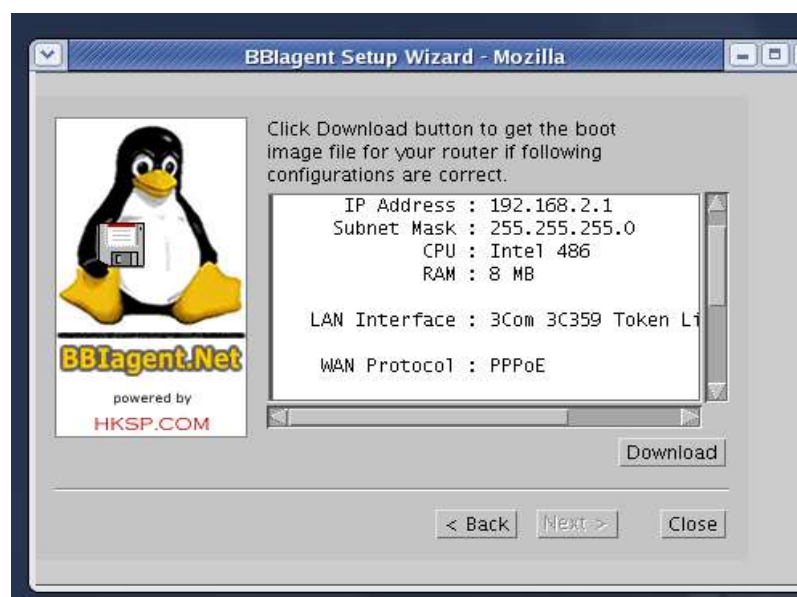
BBlagent Setup Wizard - Mozilla

C

BBIagent.Net
powered by
HKSP.COM

Click Download button to get the boot image file for your router if following configurations are correct.

IP Address : 192.168.2.1
Subnet Mask : 255.255.255.0
CPU : Intel 486
RAM : 8 MB

LAN Interface : 3Com 3C359 Token Li

WAN Protocol : PPPoE

Download

< Back
Next >
Close